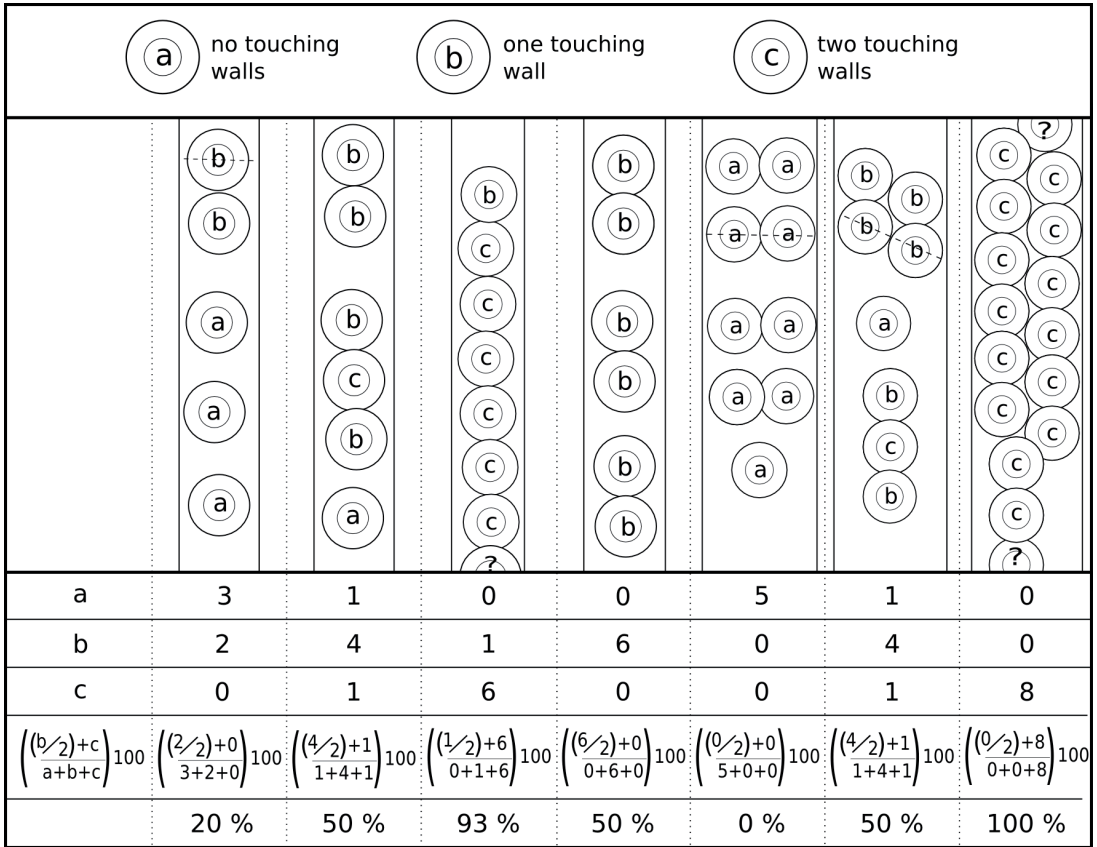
a no touching walls
b one touching wall
c two touching walls

b
b
a
a
a

b
b
b
c
b
a

b
c
c
c
c
c
c
?

b
b
b
b
b
b

a a
a a
a a
a a
a

b
b
b
b
a
b
c
b

?
c c
c c
c c
c c
c c
c c
c c
c
c
?

| | | | | | | | |
|---|---|---|---|---|---|---|---|
| a | 3 | 1 | 0 | 0 | 5 | 1 | 0 |
| b | 2 | 4 | 1 | 6 | 0 | 4 | 0 |
| c | 0 | 1 | 6 | 0 | 0 | 1 | 8 |
| $\left(\frac{(b/2)+c}{a+b+c}\right)100$ | $\left(\frac{(2/2)+0}{3+2+0}\right)100$ | $\left(\frac{(4/2)+1}{1+4+1}\right)100$ | $\left(\frac{(1/2)+6}{0+1+6}\right)100$ | $\left(\frac{(6/2)+0}{0+6+0}\right)100$ | $\left(\frac{(0/2)+0}{5+0+0}\right)100$ | $\left(\frac{(4/2)+1}{1+4+1}\right)100$ | $\left(\frac{(0/2)+8}{0+0+8}\right)100$ |
| | 20 % | 50 % | 93 % | 50 % | 0 % | 50 % | 100 % |